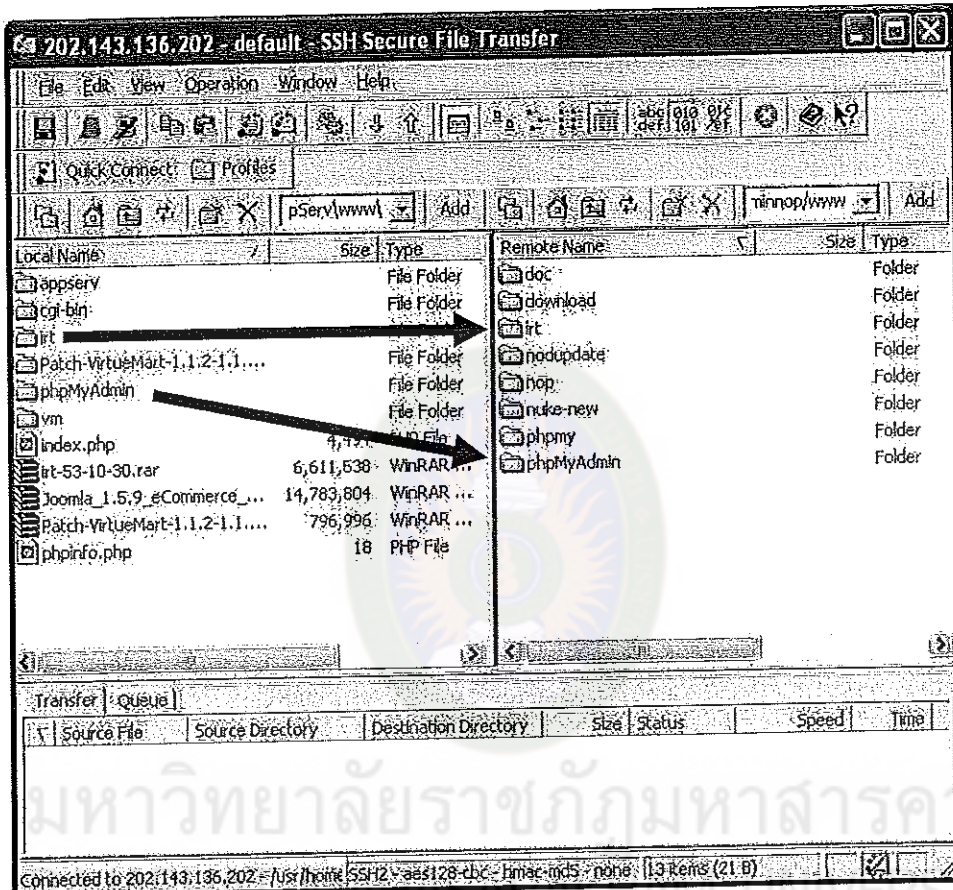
202.143.136.202 - default - SSH Secure File Transfer

File Edit View Operation Window Help

Quick Connect Profiles

pServ\www\ Add ninnop/www Add

| Local Name | Size | Type |
|---|---|---|
| appserv | | File Folder |
| cgi-bin | | File Folder |
| irt | | |
| Patch-VirtueMart-1.1.2-1.1.... | | File Folder |
| phpMyAdmin | | File Folder |
| vm | | File Folder |
| index.php | 4,4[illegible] | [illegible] File |
| irt-53-10-30.rar | 6,611,538 | WinRAR ... |
| Joomla_1.5.9_eCommerce_... | 14,783,804 | WinRAR ... |
| Patch-VirtueMart-1.1.2-1.1.... | 796,996 | WinRAR ... |
| phpinfo.php | 18 | PHP File |

| Remote Name | Size | Type |
|---|---|---|
| doc | | Folder |
| download | | Folder |
| irt | | Folder |
| nodupdate | | Folder |
| nop | | Folder |
| nuke-new | | Folder |
| phpmy | | Folder |
| phpMyAdmin | | Folder |

Transfer Queue

| Source File | Source Directory | Destination Directory | Size | Status | Speed | Time |
|---|---|---|---|---|---|---|

มหาวิทยาลัยราชภัฏมหาสารคาม

Connected to 202.143.136.202 - /usr/home SSH2 - aes128-cbc - hmac-md5 - none 13 items (21 B)